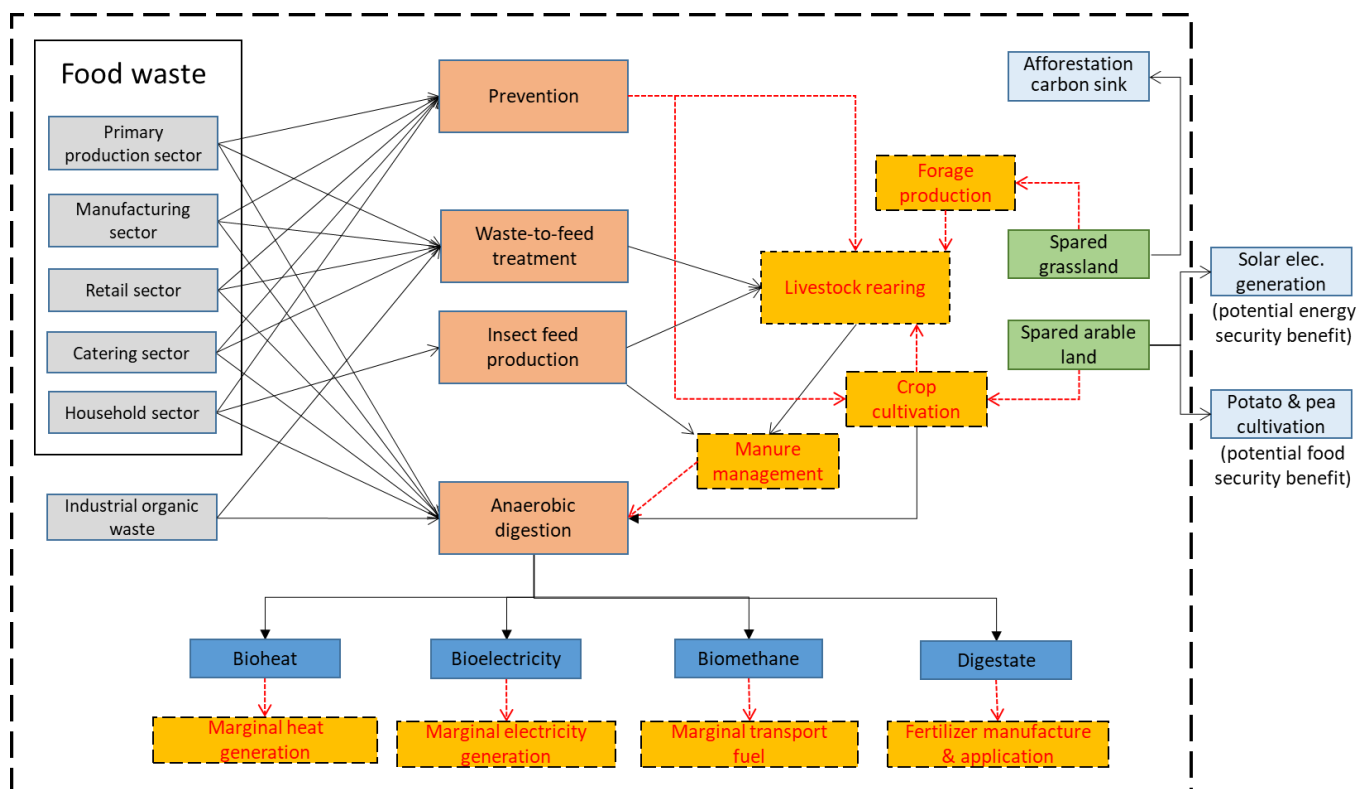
Food waste

Primary production sector

Manufacturing sector

Retail sector

Catering sector

Household sector

Industrial organic waste

Prevention

Waste-to-feed treatment

Insect feed production

Anaerobic digestion

Forage production

Livestock rearing

Crop cultivation

Manure management

Afforestation carbon sink

Spared grassland

Spared arable land

Solar elec. generation
(potential energy security benefit)

Potato & pea cultivation
(potential food security benefit)

Bioheat

Bioelectricity

Biomethane

Digestate

Marginal heat generation

Marginal electricity generation

Marginal transport fuel

Fertilizer manufacture & application